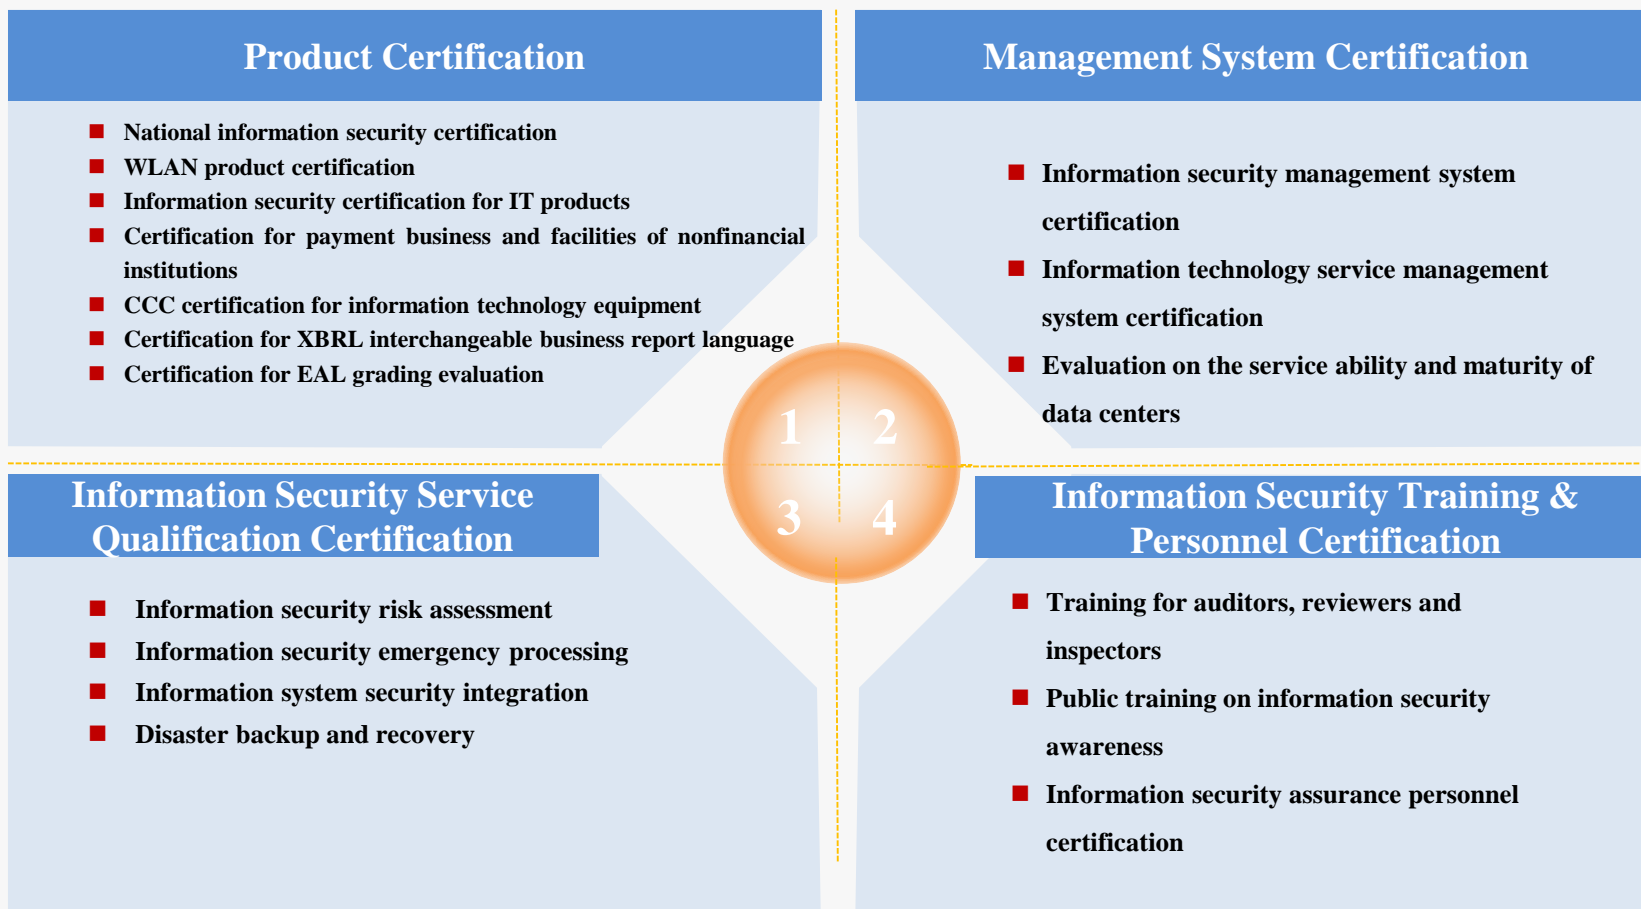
Product Certification

■ National information security certification
■ WLAN product certification
■ Information security certification for IT products
■ Certification for payment business and facilities of nonfinancial institutions
■ CCC certification for information technology equipment
■ Certification for XBRL interchangeable business report language
■ Certification for EAL grading evaluation

Management System Certification

■ Information security management system certification
■ Information technology service management system certification
■ Evaluation on the service ability and maturity of data centers

1 2 3 4

Information Security Service Qualification Certification

■ Information security risk assessment
■ Information security emergency processing
■ Information system security integration
■ Disaster backup and recovery

Information Security Training & Personnel Certification

■ Training for auditors, reviewers and inspectors
■ Public training on information security awareness
■ Information security assurance personnel certification